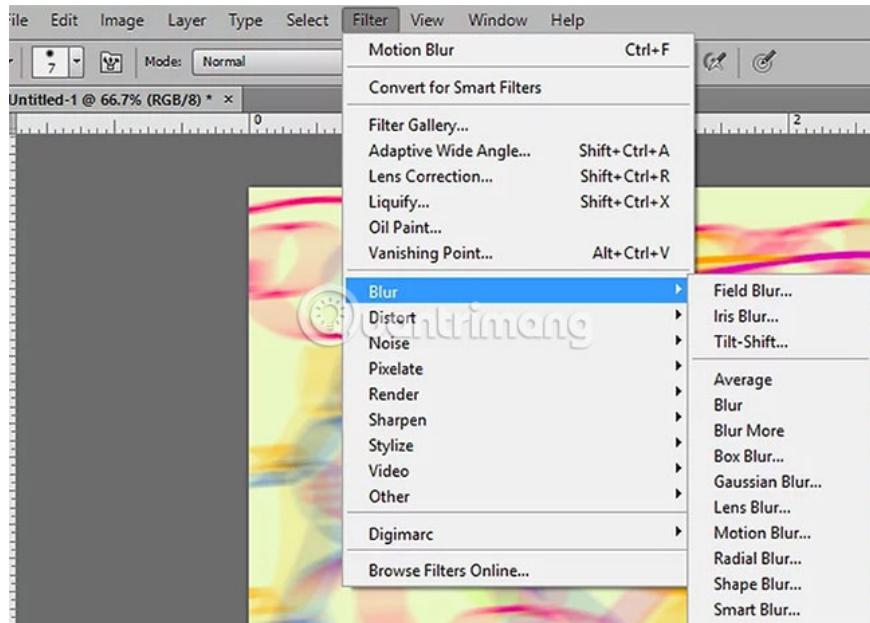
ile Edit Image Layer Type Select Filter View Window Help

7 Mode: Normal

Untitled-1 @ 66.7% (RGB/8) * ×

0 2

Motion Blur Ctrl+F

Convert for Smart Filters

Filter Gallery...
Adaptive Wide Angle... Shift+Ctrl+A
Lens Correction... Shift+Ctrl+R
Liquify... Shift+Ctrl+X
Oil Paint...
Vanishing Point... Alt+Ctrl+V

Blur
Distort
Noise
Pixelate
Render
Sharpen
Stylize
Video
Other

Digimarc

Browse Filters Online...

Field Blur...
Iris Blur...
Tilt-Shift...

Average
Blur
Blur More
Box Blur...
Gaussian Blur...
Lens Blur...
Motion Blur...
Radial Blur...
Shape Blur...
Smart Blur...

Quantrimang